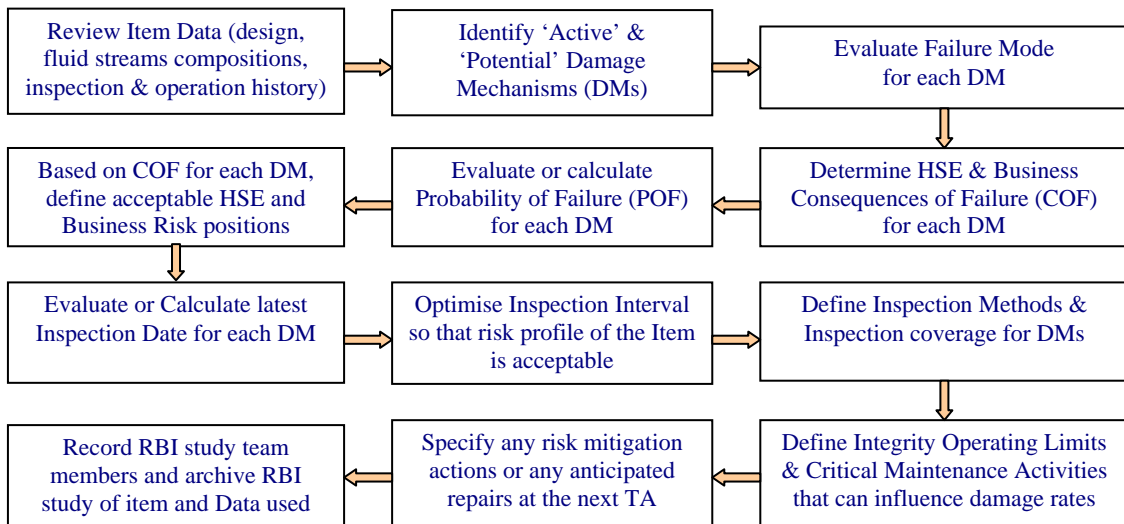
Review Item Data (design, fluid streams compositions, inspection & operation history)

Identify ‘Active’ & ‘Potential’ Damage Mechanisms (DMs)

Evaluate Failure Mode for each DM

Determine HSE & Business Consequences of Failure (COF) for each DM

Evaluate or calculate Probability of Failure (POF) for each DM

Based on COF for each DM, define acceptable HSE and Business Risk positions

Evaluate or Calculate latest Inspection Date for each DM

Optimise Inspection Interval so that risk profile of the Item is acceptable

Define Inspection Methods & Inspection coverage for DMs

Define Integrity Operating Limits & Critical Maintenance Activities that can influence damage rates

Specify any risk mitigation actions or any anticipated repairs at the next TA

Record RBI study team members and archive RBI study of item and Data used